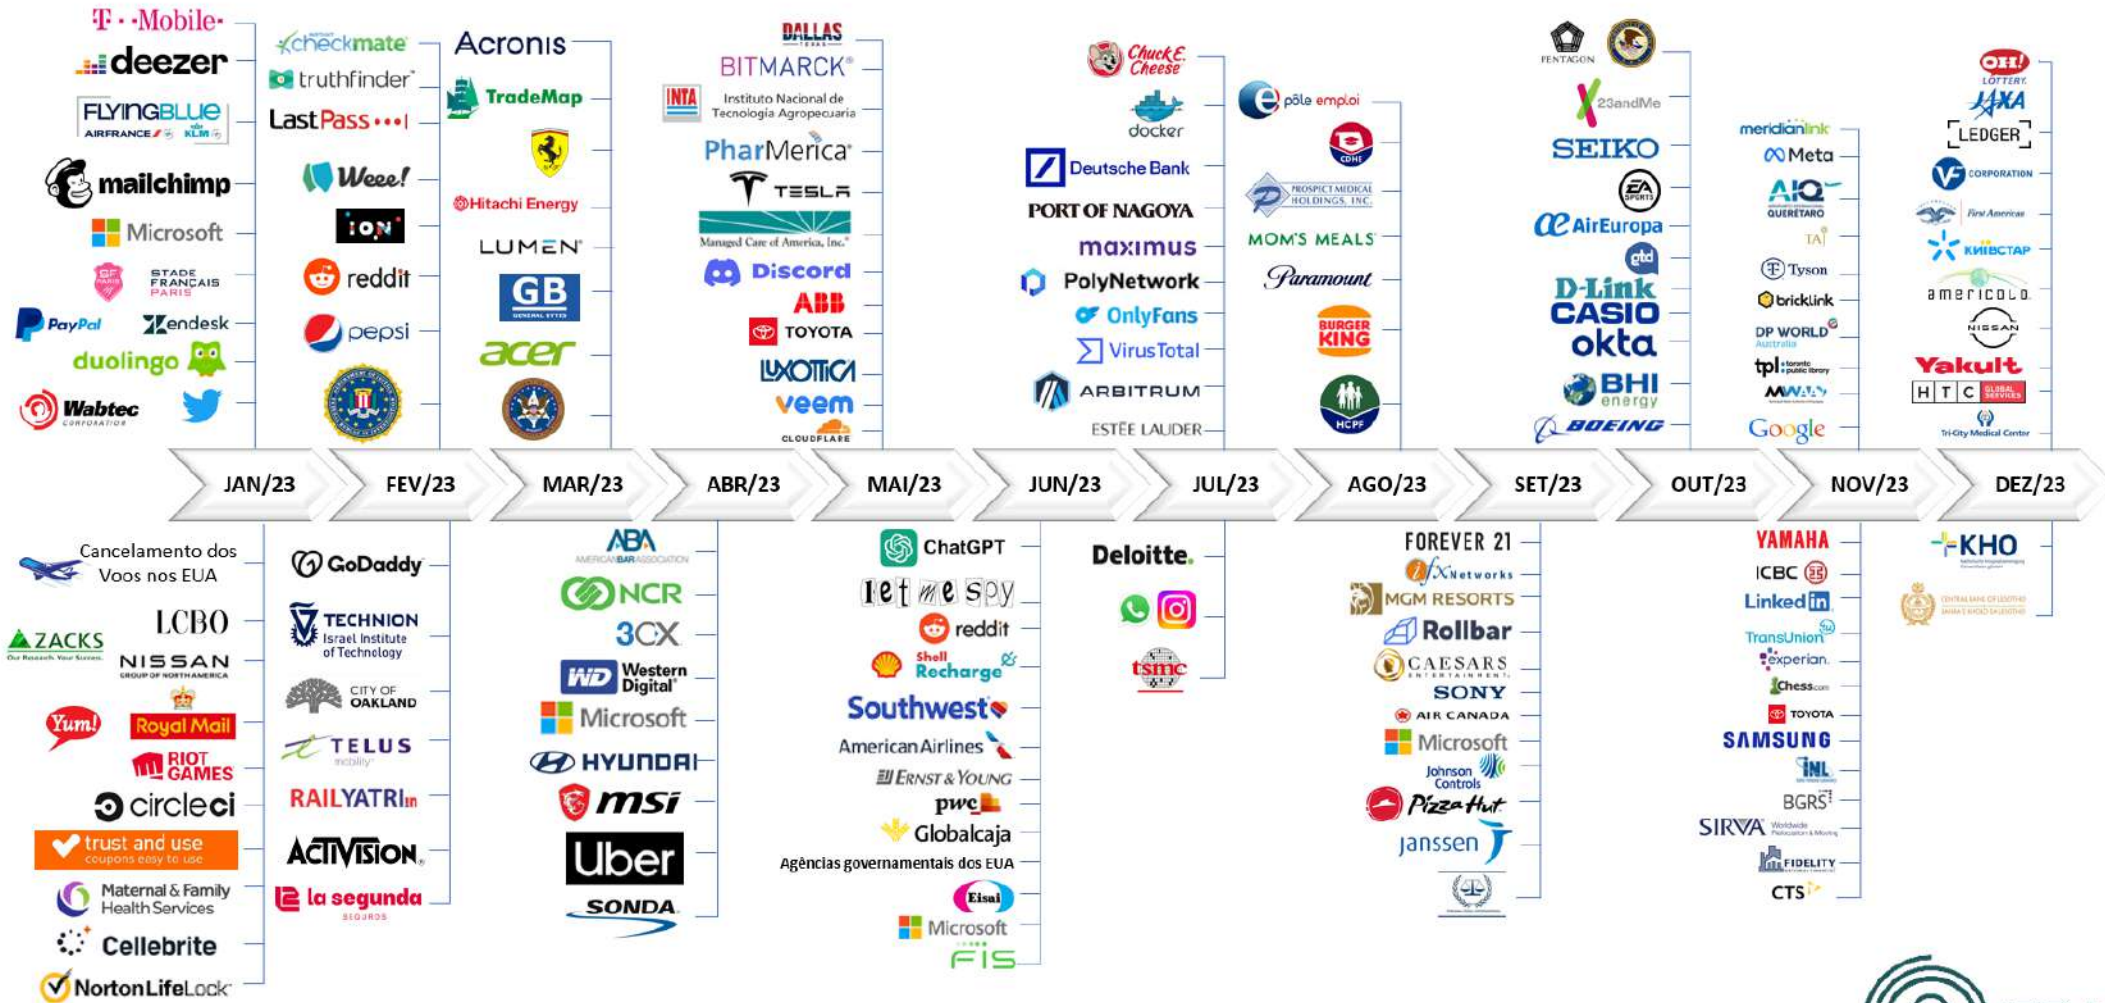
T··Mobile·
deezer
FLYINGBLUE AIRFRANCE KLM
mailchimp
Microsoft
SF PARIS STADE FRANÇAIS PARIS
PayPal
zendesk
duolingo
Wabtec CORPORATION

checkmate
truthfinder
LastPass•••|
Weee!
ION
reddit
pepsi

Acronis
TradeMap
Hitachi Energy
LUMEN
GB GENERAL BYTES
acer

DALLAS TEXAS
BITMARCK
INTA Instituto Nacional de Tecnología Agropecuaria
PharMerica
TESLA
Managed Care of America, Inc.
Discord
ABB
TOYOTA
LUXOTTICA
veem
CLOUDFLARE

Chuck E. Cheese
docker
Deutsche Bank
PORT OF NAGOYA
maximus
PolyNetwork
OnlyFans
VirusTotal
ARBITRUM
ESTĒE LAUDER

pôle emploi
CDHE
PROSPECT MEDICAL HOLDINGS, INC.
MOM'S MEALS
Paramount
BURGER KING
HCPF

PENTAGON
23andMe
SEIKO
EA SPORTS
AirEuropa
D-Link
CASIO
okta
BHI energy
BOEING

meridianlink
Meta
AIQ QUERÉTARO
TAJ
Tyson
bricklink
DP WORLD Australia
tpl toronto public library
Google

OH! LOTTERY
JAXA
LEDGER
VF CORPORATION
First American
КИЇВСТАР
americold
NISSAN
Yakult
HTC GLOBAL SERVICES
Tri-City Medical Center

JAN/23
FEV/23
MAR/23
ABR/23
MAI/23
JUN/23
JUL/23
AGO/23
SET/23
OUT/23
NOV/23
DEZ/23

Cancelamento dos Voos nos EUA
LCBO
ZACKS Our Research. Your Success.
NISSAN GROUP OF NORTH AMERICA
Yum!
Royal Mail
RIOT GAMES
circleci
trust and use coupons easy to use
Maternal & Family Health Services
Cellebrite
NortonLifeLock

GoDaddy
TECHNION Israel Institute of Technology
CITY OF OAKLAND
TELUS mobility
RAILYATRI.in
ACTIVISION.
la segunda SEGUROS

ABA AMERICAN BAR ASSOCIATION
NCR
3CX
WD Western Digital
Microsoft
HYUNDAI
msi
Uber
SONDA

ChatGPT
let me spy
reddit
Shell Recharge
Southwest
American Airlines
ERNST & YOUNG
pwc
Globalcaja
Agências governamentais dos EUA
Eisai
Microsoft
FIS

Deloitte.
tsmc

FOREVER 21
ifx Networks
MGM RESORTS
Rollbar
CAESARS ENTERTAINMENT
SONY
AIR CANADA
Microsoft
Johnson Controls
Pizza Hut
janssen

YAMAHA
ICBC
LinkedIn
TransUnion
experian
chess.com
TOYOTA
SAMSUNG
INL
BGRS
SIRVA Worldwide Relocation & Moving
FIDELITY
CTS

KHO
CENTRAL BANK OF LESOTHO